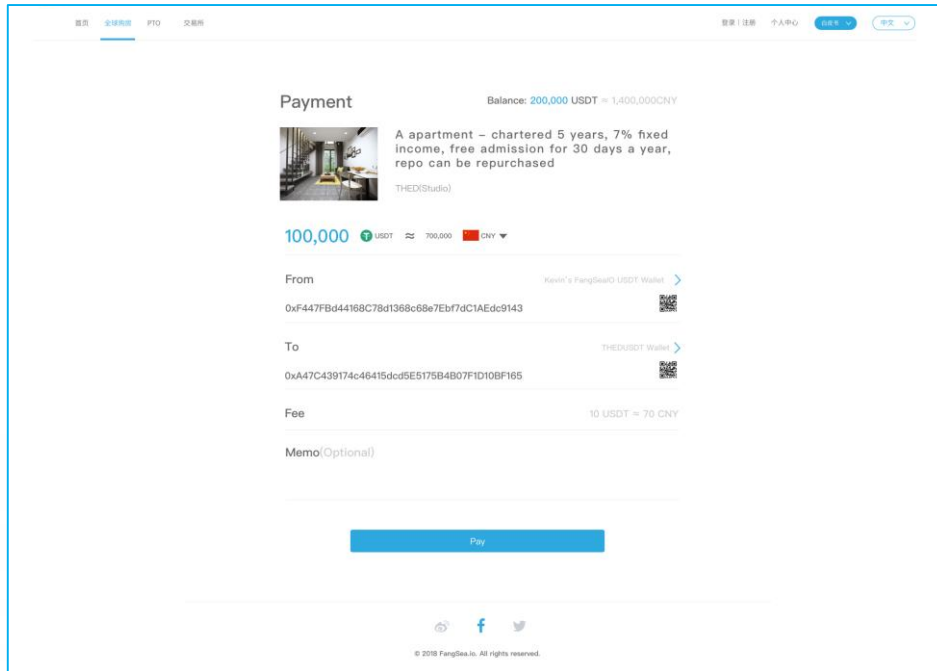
首页 全球购房 PTO 交易所

登录 | 注册 个人中心 自定义 中文

Payment

Balance: 200,000 USDT ≈ 1,400,000CNY

A apartment – chartered 5 years, 7% fixed income, free admission for 30 days a year, repo can be repurchased

THED(Studio)

100,000 USDT ≈ 700,000 CNY

From

Kevin's FangSeaIO USDT Wallet

0xF447FBd44168C78d1368c68e7Ebf7dC1AEdc9143

To

THEDUSDT Wallet

0xA47C439174c46415dcd5E5175B4B07F1D10BF165

Fee

10 USDT ≈ 70 CNY

Memo(Optional)

Pay

© 2018 FangSea.io. All rights reserved.